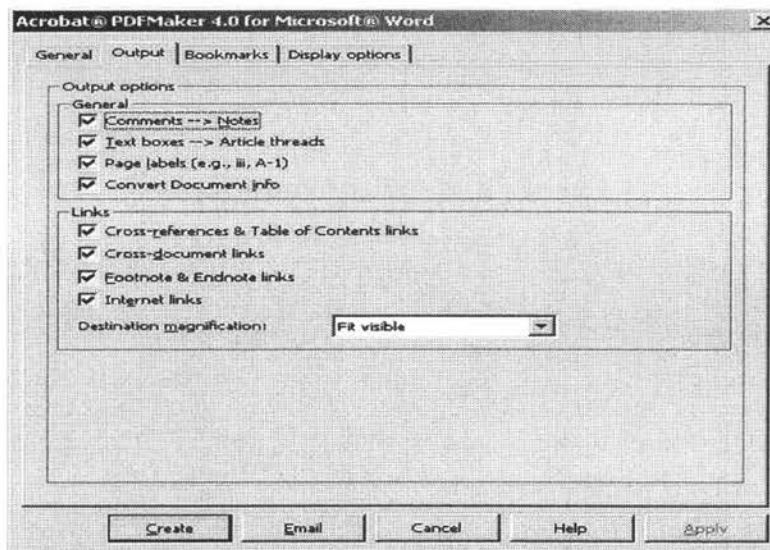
Acrobat® PDFMaker 4.0 for Microsoft® Word

General | Output | Bookmarks | Display options

Output options

General

Comments --> Notes

Text boxes --> Article threads

Page labels (e.g., iii, A-1)

Convert Document info

Links

Cross-references & Table of Contents links

Cross-document links

Footnote & Endnote links

Internet links

Destination magnification: Fit visible

Create | Email | Cancel | Help | Apply